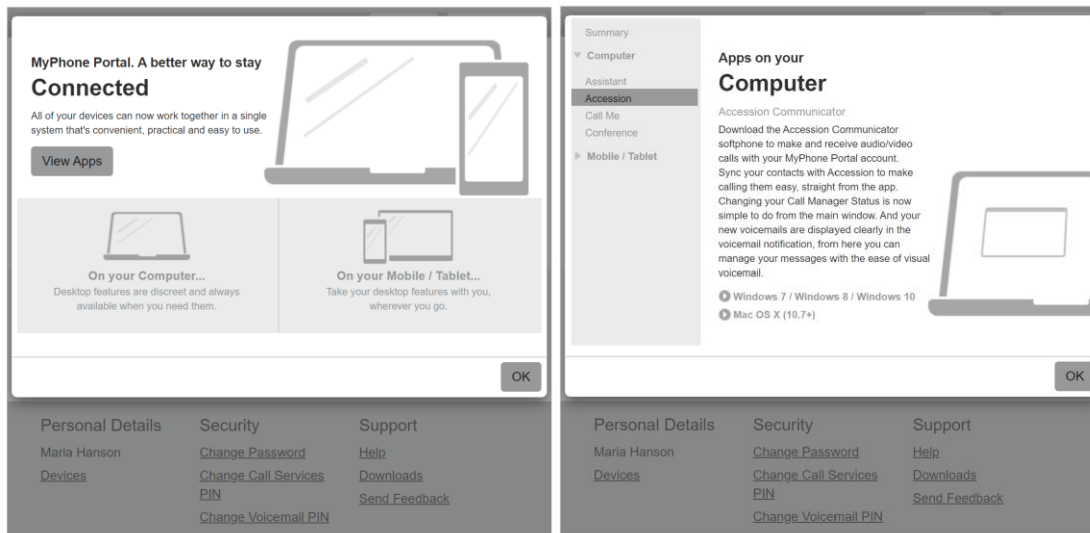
MyPhone Portal. A better way to stay
Connected

All of your devices can now work together in a single system that's convenient, practical and easy to use.

View Apps

On your Computer...
Desktop features are discreet and always available when you need them.

On your Mobile / Tablet...
Take your desktop features with you, wherever you go.

OK

Personal Details
Maria Hanson
Devices

Security
Change Password
Change Call Services PIN
Change Voicemail PIN

Support
Help
Downloads
Send Feedback

Summary
Computer
Assistant
Accession
Call Me
Conference
Mobile / Tablet

Apps on your
Computer

Accession Communicator
Download the Accession Communicator softphone to make and receive audio/video calls with your MyPhone Portal account. Sync your contacts with Accession to make calling them easy, straight from the app. Changing your Call Manager Status is now simple to do from the main window. And your new voicemails are displayed clearly in the voicemail notification, from here you can manage your messages with the ease of visual voicemail.

Windows 7 / Windows 8 / Windows 10
Mac OS X (10.7+)

OK

Personal Details
Maria Hanson
Devices

Security
Change Password
Change Call Services PIN
Change Voicemail PIN

Support
Help
Downloads
Send Feedback